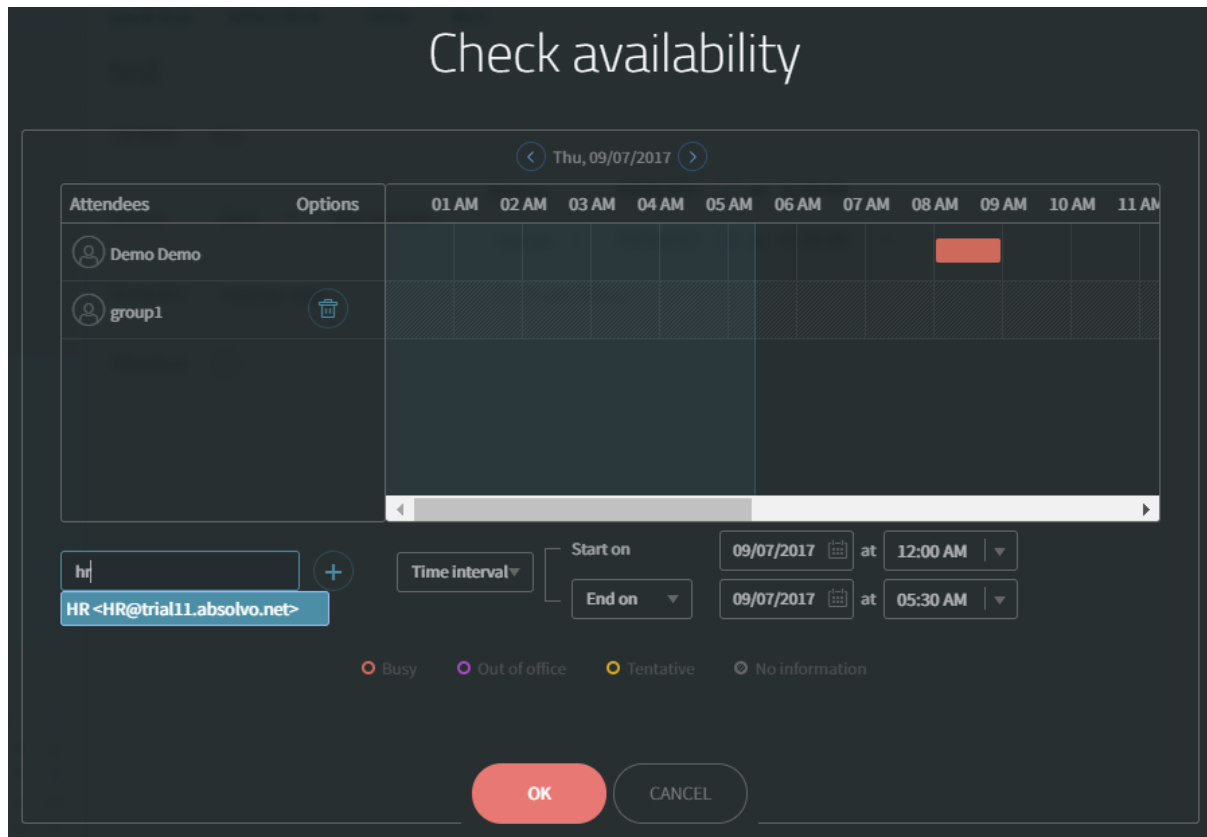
Check availability

Thu, 09/07/2017

| Attendees | Options |
|---|---|
| Demo Demo | |
| group1 | |

01 AM 02 AM 03 AM 04 AM 05 AM 06 AM 07 AM 08 AM 09 AM 10 AM 11 AM

hr

HR <HR@trial11.absolvo.net>

Time interval

Start on

End on

09/07/2017 at 12:00 AM

09/07/2017 at 05:30 AM

Busy Out of office Tentative No information

OK CANCEL